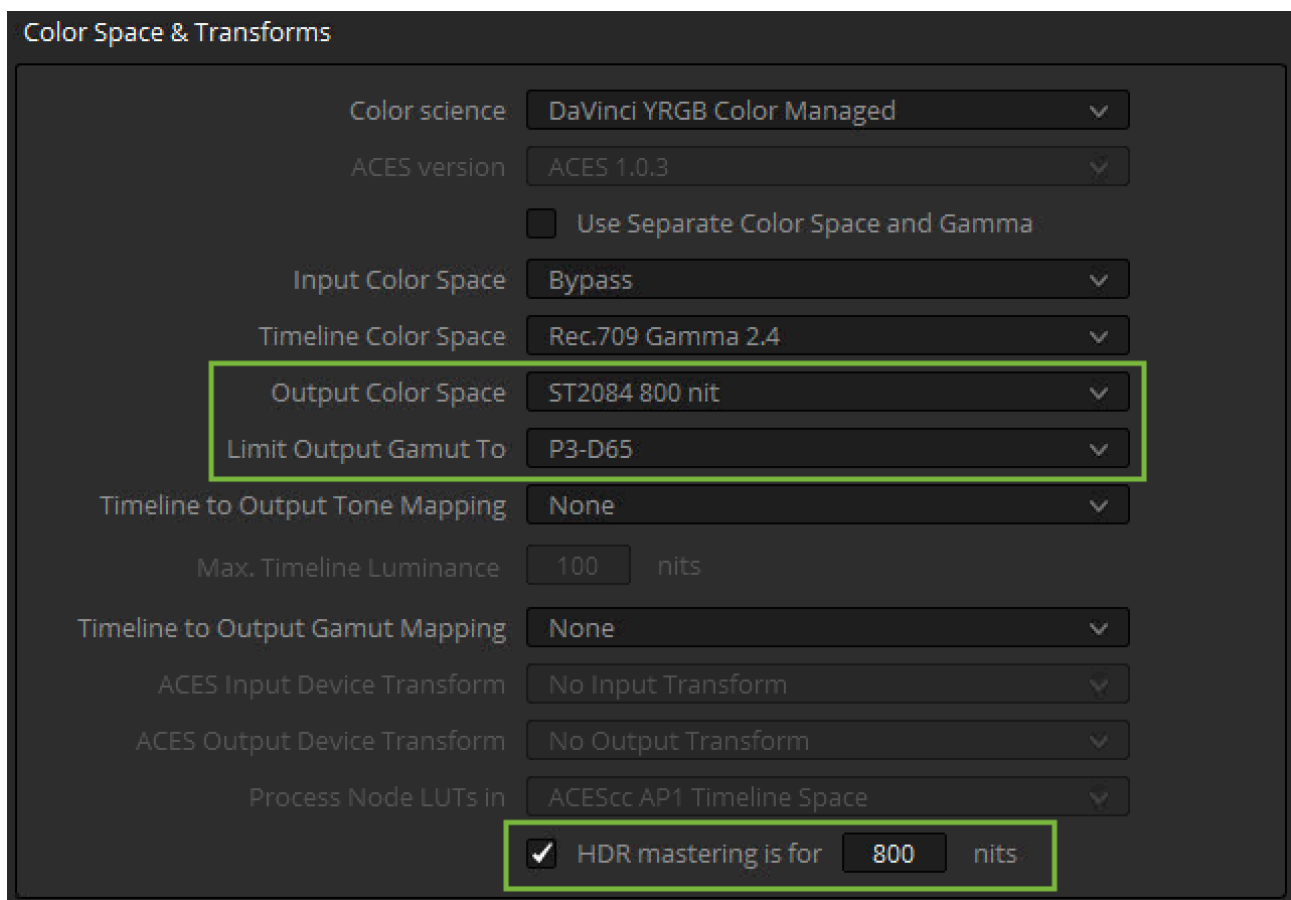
Color Space & Transforms

Color science DaVinci YRGB Color Managed

ACES version ACES 1.0.3

Use Separate Color Space and Gamma

Input Color Space Bypass

Timeline Color Space Rec.709 Gamma 2.4

Output Color Space ST2084 800 nit

Limit Output Gamut To P3-D65

Timeline to Output Tone Mapping None

Max. Timeline Luminance 100 nits

Timeline to Output Gamut Mapping None

ACES Input Device Transform No Input Transform

ACES Output Device Transform No Output Transform

Process Node LUTs in ACEScc AP1 Timeline Space

HDR mastering is for 800 nits